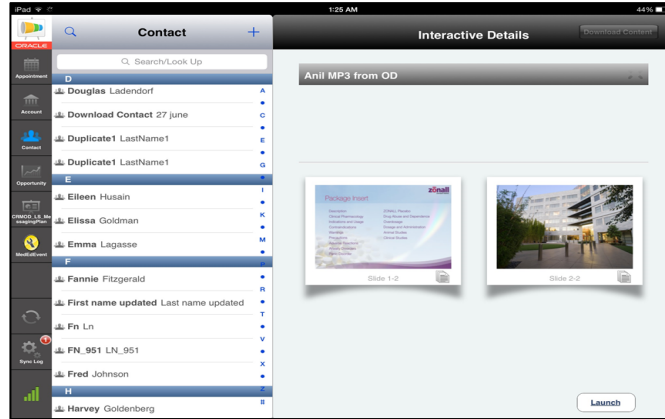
iPad
1:25 AM
44%

ORACLE
Appointment
Account
Contact
Opportunity
CRMOD_LS_MessagingPlan
MedEdEvent
Sync Log

Contact
+
Search/Look Up
D
Douglas Ladendorf
Download Contact 27 june
Duplicate1 LastName1
Duplicate1 LastName1
E
Eileen Husain
Elissa Goldman
Emma Lagasse
F
Fannie Fitzgerald
First name updated Last name updated
Fn Ln
FN_951 LN_951
Fred Johnson
H
Harvey Goldenberg

A
C
E
G
I
K
M
P
R
T
V
X
Z
#

Interactive Details
Download Content
Anil MP3 from OD

Package Insert
zonali
Slide 1-2
Slide 2-2
Launch